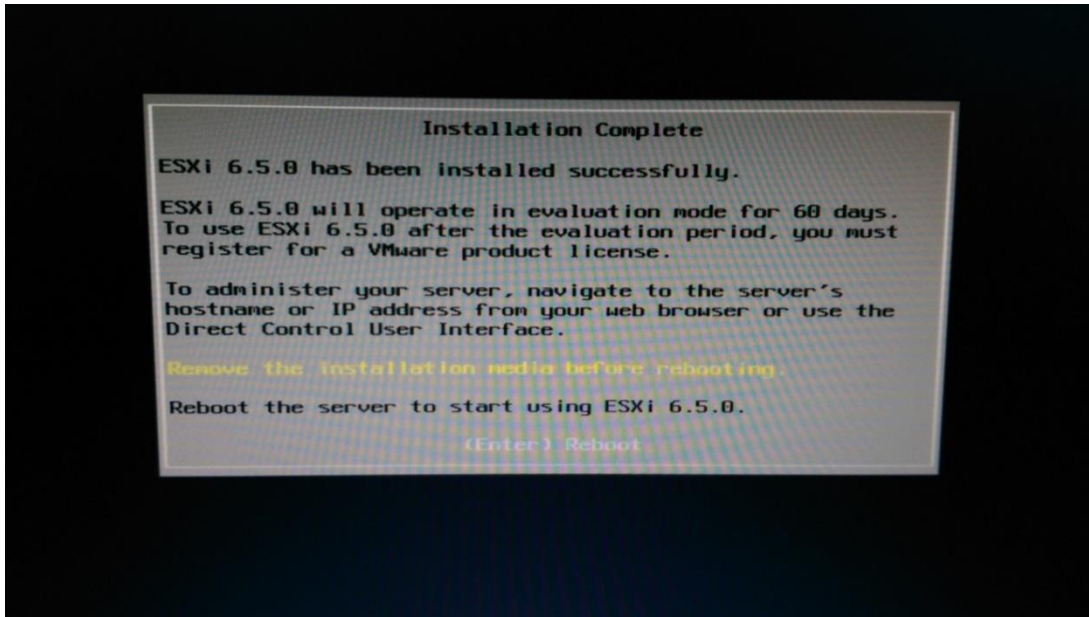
Installation Complete

ESXi 6.5.0 has been installed successfully.

ESXi 6.5.0 will operate in evaluation mode for 60 days. To use ESXi 6.5.0 after the evaluation period, you must register for a VMware product license.

To administer your server, navigate to the server's hostname or IP address from your web browser or use the Direct Control User Interface.

Remove the installation media before rebooting.

Reboot the server to start using ESXi 6.5.0.

(Enter) Reboot